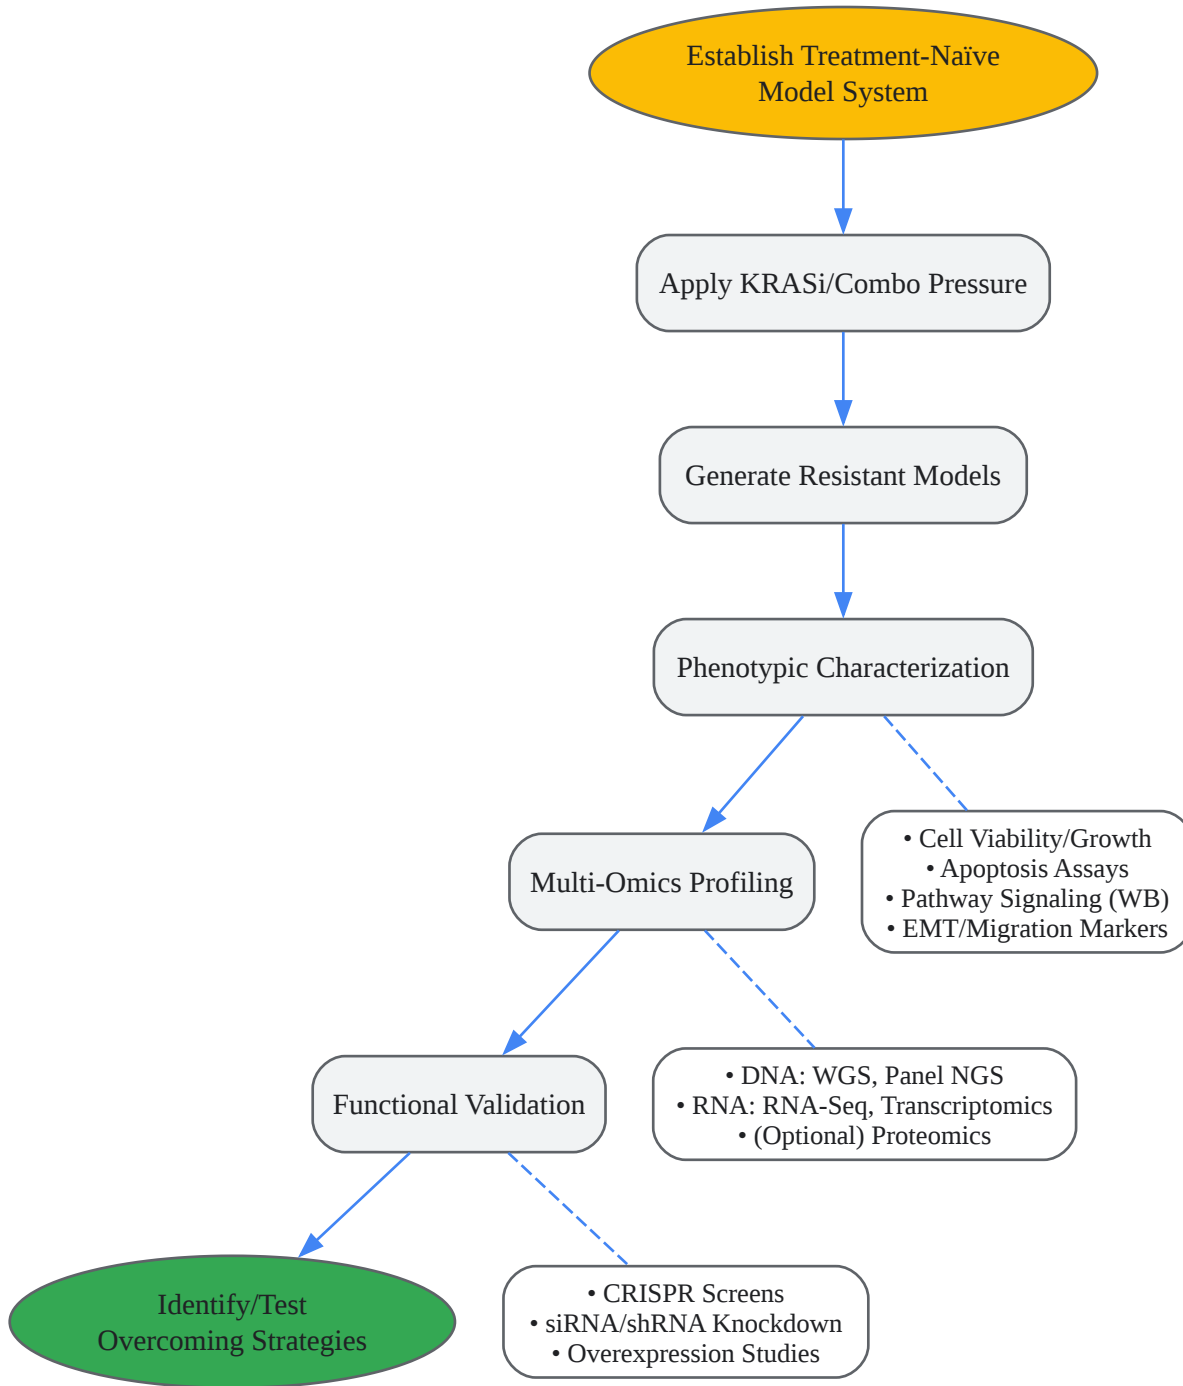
Establish Treatment-Naïve Model System

Apply KRASi/Combo Pressure

Generate Resistant Models

Phenotypic Characterization

Multi-Omics Profiling

• Cell Viability/Growth
• Apoptosis Assays
• Pathway Signaling (WB)
• EMT/Migration Markers

Functional Validation

• DNA: WGS, Panel NGS
• RNA: RNA-Seq, Transcriptomics
• (Optional) Proteomics

Identify/Test Overcoming Strategies

• CRISPR Screens
• siRNA/shRNA Knockdown
• Overexpression Studies